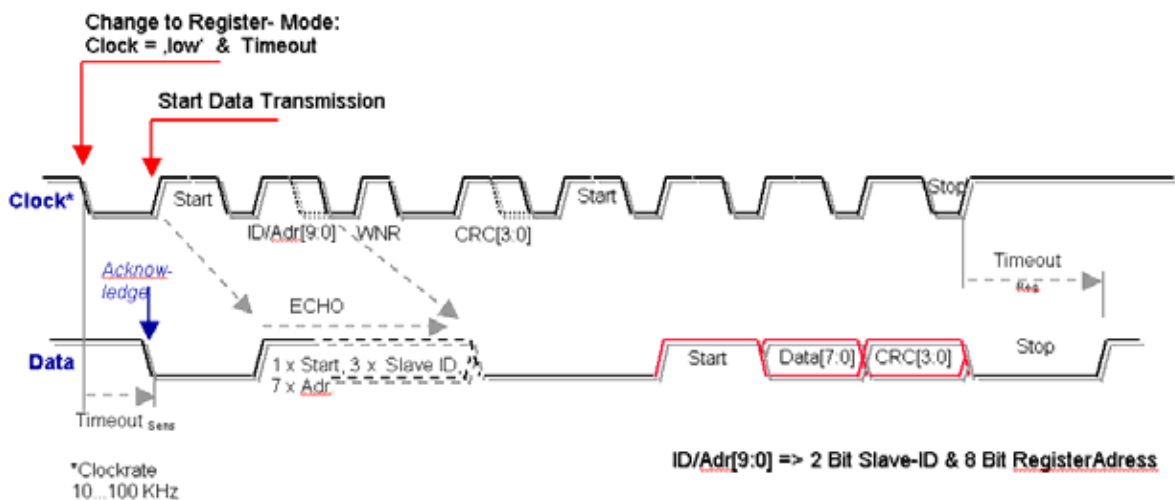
Change to Register- Mode:
Clock = ‚low' & Timeout

Start Data Transmission

Clock*

Start

ID/Adr[9:0]

WNR

CRC[3.0]

Start

Stop

Timeout $_{Res}$

Acknowledge

ECHO

Data

1 x Start, 3 x Slave ID, 7 x Adr

Start

Data[7.0]

CRC[3.0]

Stop

Timeout $_{Sens}$

ID/Adr[9:0] => 2 Bit Slave-ID & 8 Bit RegisterAdress

*Clockrate
10...100 KHz